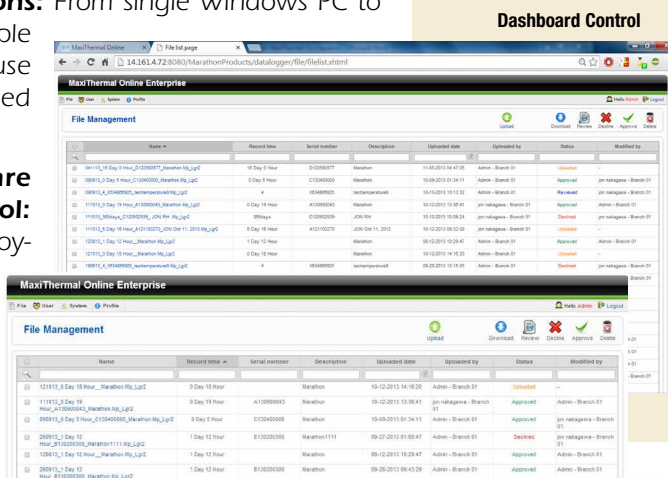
ons: From single Windows PC to
ole
use
ed

are
ol:
oy-

Dashboard Control

MaxiThermal Online | File list page
14.161.4.72:8080/MarathonProducts/datalogger/file/filelist.xhtml

MaxiThermal Online Enterprise
File | User | System | Profile
Hello Admin | Logout

File Management
Upload | Download | Review | Decline | Approve | Delete

| | Name | Record time | Serial number | Description | Uploaded date | Uploaded by | Status | Modified by |
|---|---|---|---|---|---|---|---|---|
| | 041113_16 Day 0 Hour_D120680077_Marathon.Mp_Lgr2 | 16 Day 0 Hour | D120680077 | Marathon | 11-05-2013 04:47:05 | Admin - Branch 01 | Uploaded | |
| | 080913_0 Day 5 Hour_C130400000_Marathon.Mp_Lgr2 | 0 Day 5 Hour | C130400000 | Marathon | 10-09-2013 01:34:11 | Admin - Branch 01 | Approved | jon nakagawa - Branch 01 |
| | 080913_4_I534885925_testtemperature5.Mp_Lgr2 | 4 | I534885925 | testtemperature5 | 10-15-2013 10:13:32 | Admin - Branch 01 | Reviewed | jon nakagawa - Branch 01 |
| | 111013_0 Day 19 Hour_A130690043_Marathon.Mp_Lgr2 | 0 Day 19 Hour | A130690043 | Marathon | 10-12-2013 13:35:41 | jon nakagawa - Branch 01 | Approved | Admin - Branch 01 |
| | 111013_3Mdays_C120602099_JON RH .Mp_Lgr2 | 3Mdays | C120602099 | JON RH | 10-13-2013 10:09:24 | jon nakagawa - Branch 01 | Declined | jon nakagawa - Branch 01 |
| | 111013_5 Day 16 Hour_A121100270_JON Oct 11, 2013.Mp_Lgr2 | 5 Day 16 Hour | A121100270 | JON Oct 11, 2013 | 10-12-2013 08:32:59 | jon nakagawa - Branch 01 | Uploaded | |
| | 120913_1 Day 12 Hour__Marathon.Mp_Lgr2 | 1 Day 12 Hour | | Marathon | 09-12-2013 10:29:47 | Admin - Branch 01 | Approved | Admin - Branch 01 |
| | 121013_0 Day 10 Hour__Marathon.Mp_Lgr2 | 0 Day 10 Hour | | Marathon | 10-12-2013 14:16:20 | Admin - Branch 01 | Uploaded | |
| | 190913_4_I534885925_testtemperature5.Mp_Lgr2 | 4 | I534885925 | testtemperature5 | 09-29-2013 15:15:05 | Admin - Branch 01 | Declined | jon nakagawa - Branch 01 |

MaxiThermal Online Enterprise
File | User | System | Profile
Hello Admin | Logout

File Management
Upload | Download | Review | Decline | Approve | Delete

| | Name | Record time | Serial number | Description | Uploaded date | Uploaded by | Status | Modified by |
|---|---|---|---|---|---|---|---|---|
| | 121013_0 Day 10 Hour__Marathon.Mp_Lgr2 | 0 Day 10 Hour | | Marathon | 10-12-2013 14:16:20 | Admin - Branch 01 | Uploaded | |
| | 111013_0 Day 19 Hour_A130690043_Marathon.Mp_Lgr2 | 0 Day 19 Hour | A130690043 | Marathon | 10-12-2013 13:36:41 | jon nakagawa - Branch 01 | Approved | Admin - Branch 01 |
| | 090913_0 Day 5 Hour_C130400000_Marathon.Mp_Lgr2 | 0 Day 5 Hour | C130400000 | Marathon | 10-09-2013 01:34:11 | Admin - Branch 01 | Approved | jon nakagawa - Branch 01 |
| | 260913_1 Day 12 Hour_B130200300_Marathon1111.Mp_Lgr2 | 1 Day 12 Hour | B130200300 | Marathon1111 | 09-27-2013 01:00:47 | Admin - Branch 01 | Declined | jon nakagawa - Branch 01 |
| | 120913_1 Day 12 Hour__Marathon.Mp_Lgr2 | 1 Day 12 Hour | | Marathon | 08-12-2013 10:29:47 | Admin - Branch 01 | Approved | Admin - Branch 01 |
| | 260913_1 Day 12 Hour_B130200300_Marathon.Mp_Lgr2 | 1 Day 12 Hour | B130200300 | Marathon | 09-26-2013 09:43:29 | Admin - Branch 01 | Approved | Admin - Branch 01 |